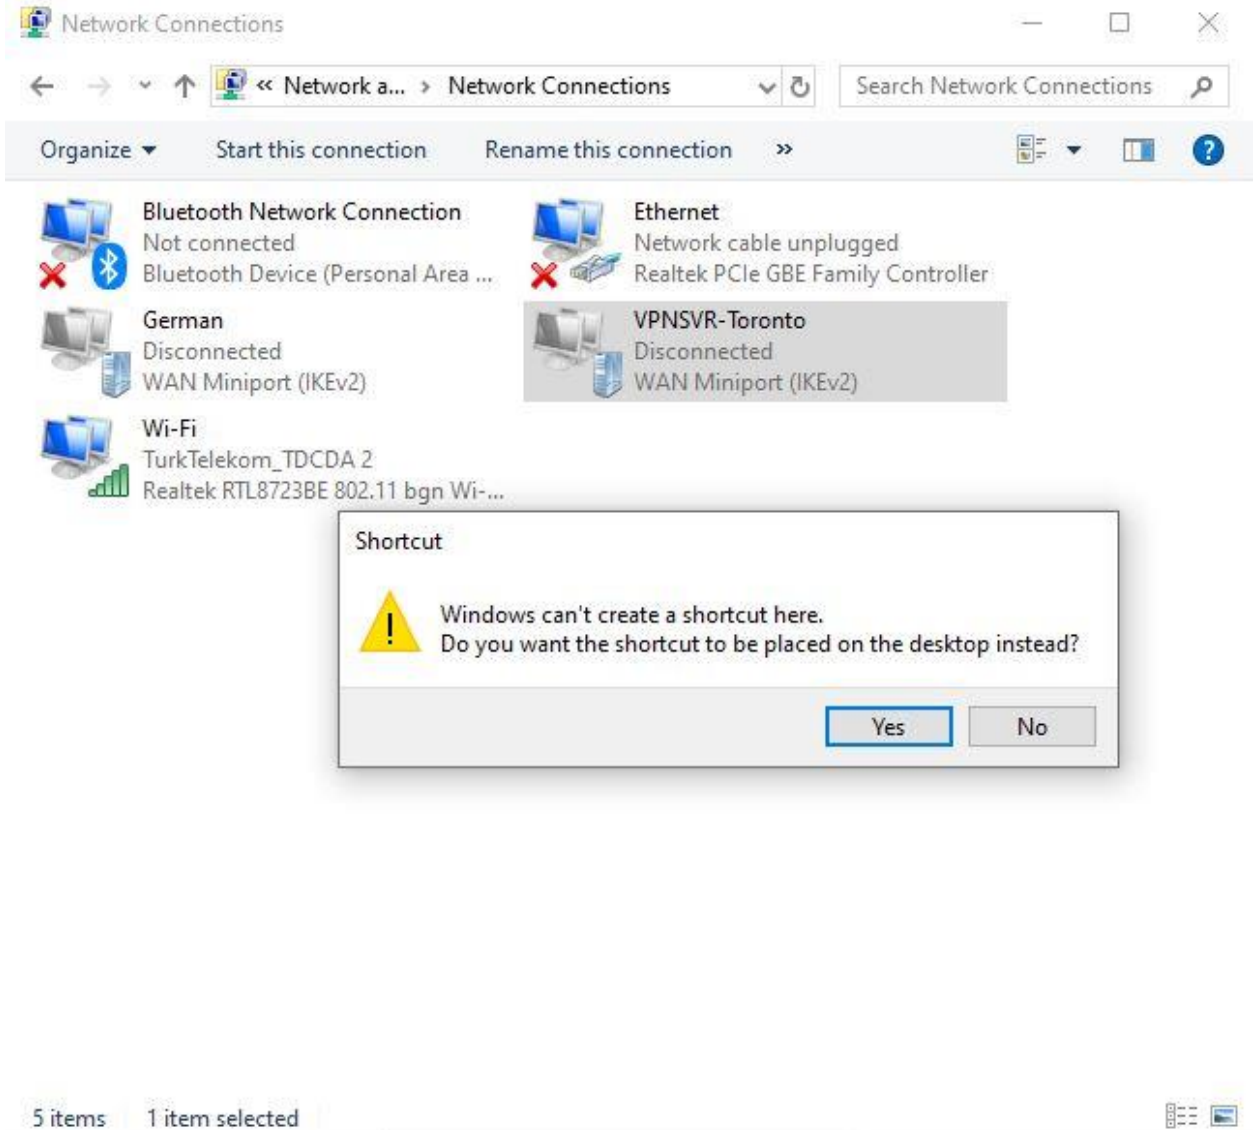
Network Connections

« Network a... › Network Connections

Search Network Connections

Organize ▾ Start this connection Rename this connection »

Bluetooth Network Connection
Not connected
Bluetooth Device (Personal Area ...

Ethernet
Network cable unplugged
Realtek PCIe GBE Family Controller

German
Disconnected
WAN Miniport (IKEv2)

VPNSVR-Toronto
Disconnected
WAN Miniport (IKEv2)

Wi-Fi
TurkTelekom_TDCDA 2
Realtek RTL8723BE 802.11 bgn Wi-...

Shortcut

Windows can't create a shortcut here.
Do you want the shortcut to be placed on the desktop instead?

Yes No

5 items 1 item selected